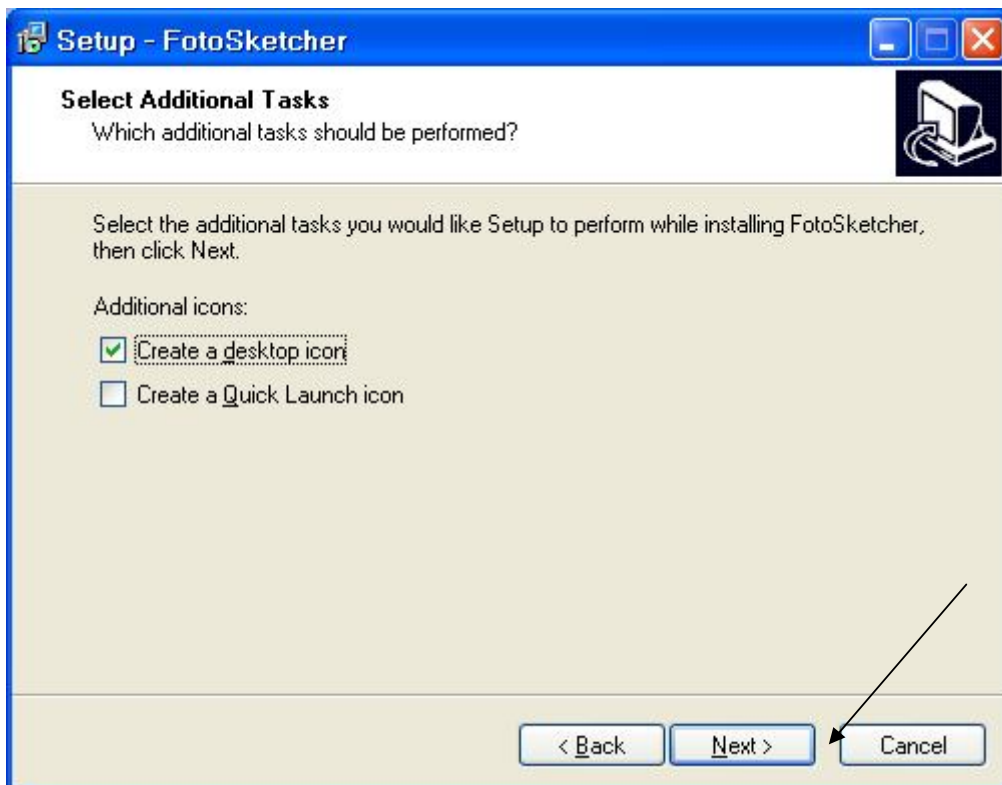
Setup - FotoSketcher

Select Additional Tasks
Which additional tasks should be performed?

Select the additional tasks you would like Setup to perform while installing FotoSketcher, then click Next.

Additional icons:

Create a desktop icon

Create a Quick Launch icon

< Back
Next >
Cancel